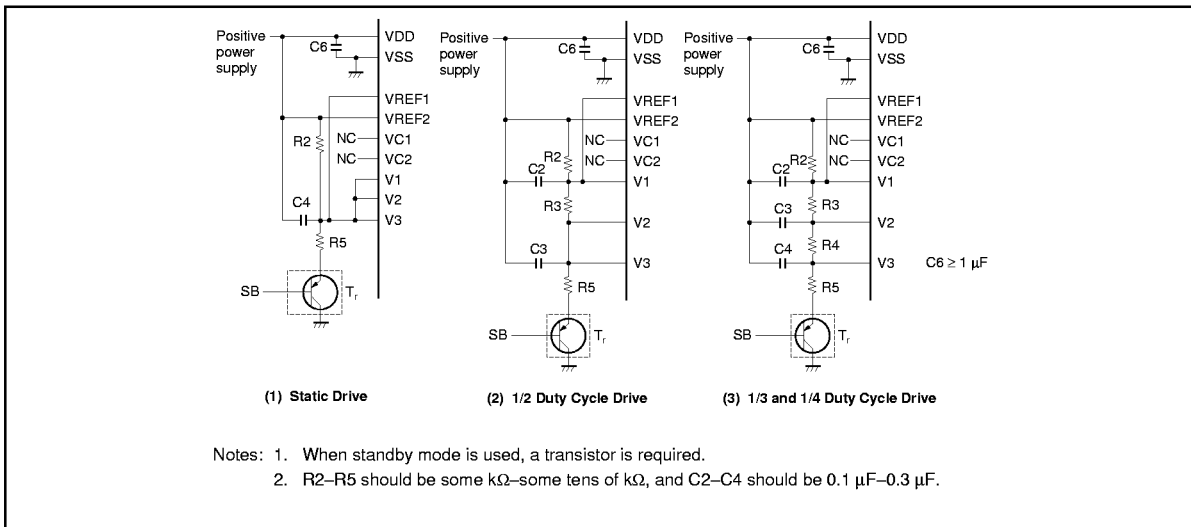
Positive power supply
C6
VDD
VSS
VREF1
VREF2
R2
NC
VC1
NC
VC2
V1
V2
C4
V3
R5
SB
$T_r$

Positive power supply
C6
VDD
VSS
VREF1
VREF2
NC
VC1
R2
NC
VC2
C2
V1
R3
V2
C3
V3
R5
SB
$T_r$

Positive power supply
C6
VDD
VSS
VREF1
VREF2
NC
VC1
R2
NC
VC2
C2
V1
C3
R3
V2
C4
R4
V3
C6 ≥ 1 μF
R5
SB
$T_r$

(1) Static Drive

(2) 1/2 Duty Cycle Drive

(3) 1/3 and 1/4 Duty Cycle Drive

Notes: 1. When standby mode is used, a transistor is required.
2. R2–R5 should be some kΩ–some tens of kΩ, and C2–C4 should be 0.1 μF–0.3 μF.